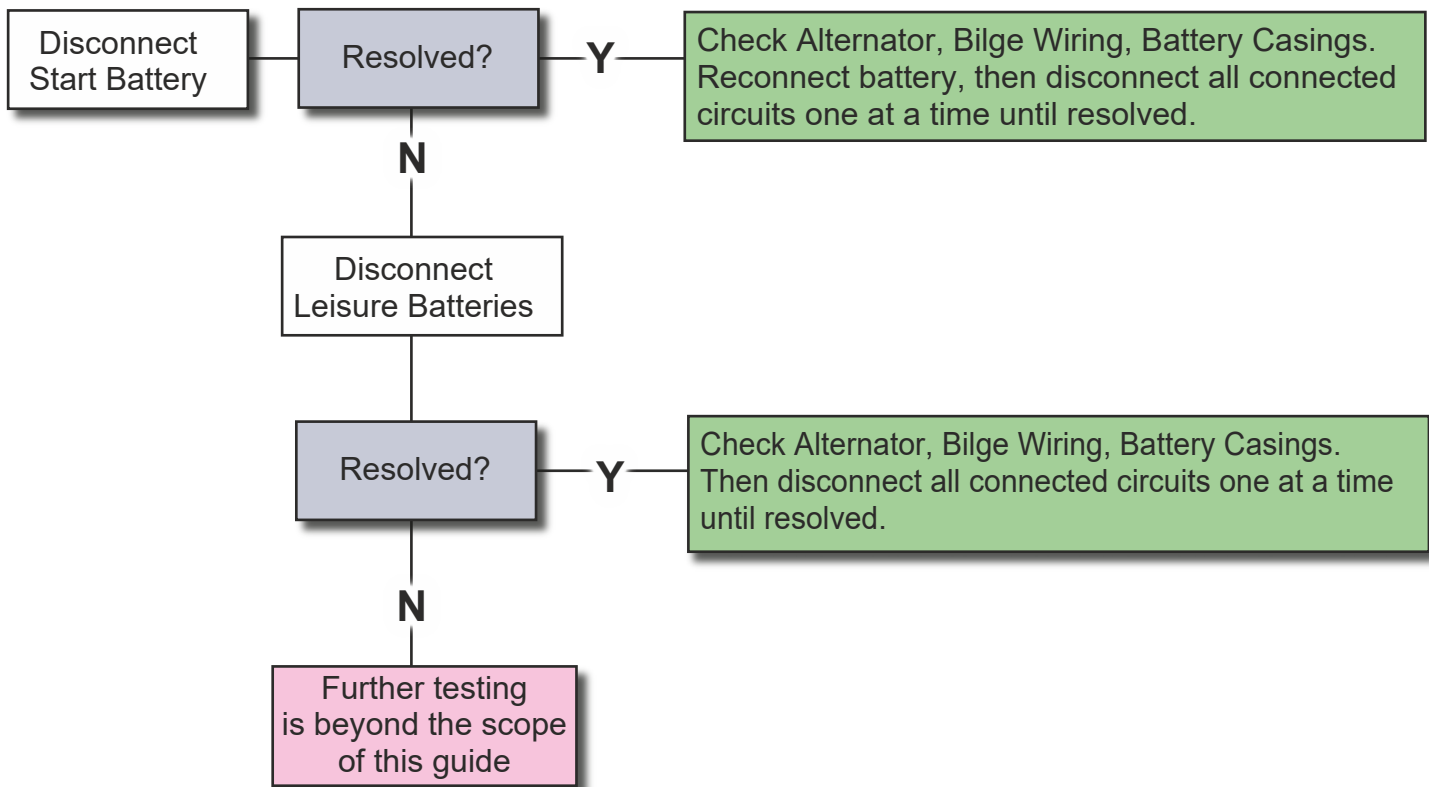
Disconnect Start Battery

Resolved?

Y

Check Alternator, Bilge Wiring, Battery Casings. Reconnect battery, then disconnect all connected circuits one at a time until resolved.

N

Disconnect Leisure Batteries

Resolved?

Y

Check Alternator, Bilge Wiring, Battery Casings. Then disconnect all connected circuits one at a time until resolved.

N

Further testing is beyond the scope of this guide